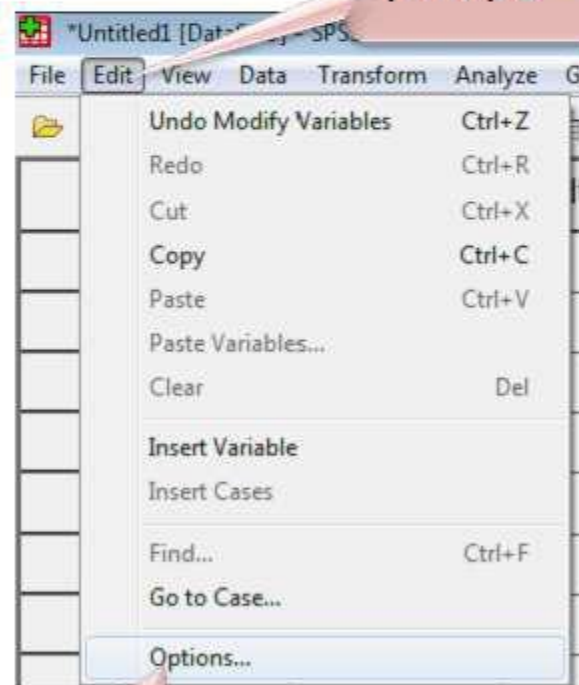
*Untitled1 [Dat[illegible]] - SPS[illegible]

File Edit View Data Transform Analyze G

Undo Modify Variables Ctrl+Z
Redo Ctrl+R
Cut Ctrl+X
Copy Ctrl+C
Paste Ctrl+V
Paste Variables...
Clear Del
Insert Variable
Insert Cases
Find... Ctrl+F
Go to Case...
Options...